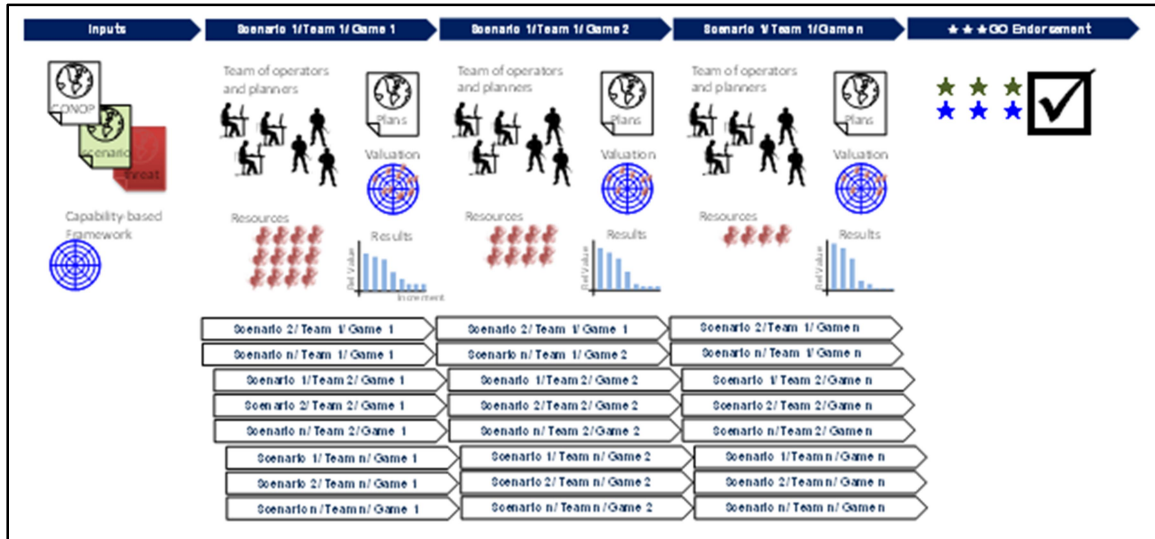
Inputs

Scenario 1/Team 1/Game 1

Scenario 1/Team 1/Game 2

Scenario 1/Team 1/Game n

★★★GO Endorsement

CONOP

Scenario

Threat

Capability-based Framework

Team of operators and planners

Plans

Valuation

Resources

Results

Rel Value

Increment

Team of operators and planners

Plans

Valuation

Resources

Results

Rel Value

Team of operators and planners

Plans

Valuation

Resources

Results

Rel Value

Scenario 2/ Team 1/ Game 1

Scenario n/ Team 1/ Game 1

Scenario 1/ Team 2/ Game 1

Scenario 2/ Team 2/ Game 1

Scenario n/ Team 2/ Game 1

Scenario 1/ Team n/ Game 1

Scenario 2/ Team n/ Game 1

Scenario n/ Team n/ Game 1

Scenario 2/ Team 1/ Game 1

Scenario n/ Team 1/ Game 2

Scenario 1/ Team 2/ Game 2

Scenario 2/ Team 2/ Game 2

Scenario n/ Team 2/ Game 2

Scenario 1/ Team n/ Game 2

Scenario 2/ Team n/ Game 2

Scenario n/ Team n/ Game 2

Scenario 2/ Team 1/ Game n

Scenario n/ Team 1/ Game n

Scenario 1/ Team 2/ Game n

Scenario 2/ Team 2/ Game n

Scenario n/ Team 2/ Game n

Scenario 1/ Team n/ Game n

Scenario 2/ Team n/ Game n

Scenario n/ Team n/ Game n